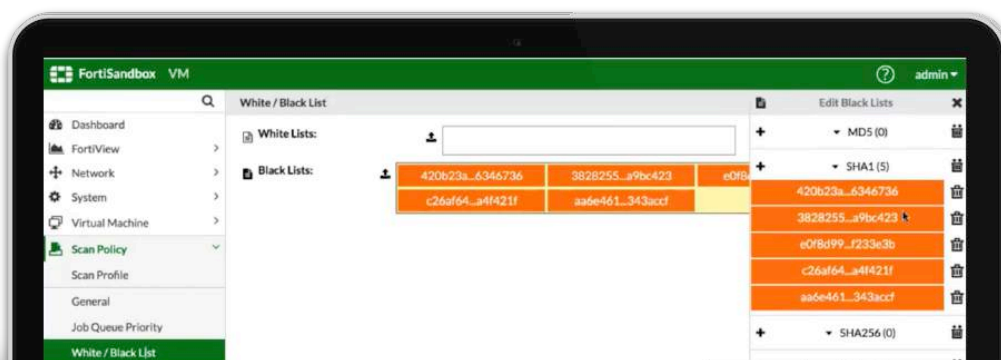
FortiSandbox VM

admin

Dashboard
FortiView
Network
System
Virtual Machine
Scan Policy
Scan Profile
General
Job Queue Priority
White / Black List

White / Black List

White Lists:

Black Lists:

| 420b23a...6346736 | 3828255...a9bc423 | e0f8 |
|---|---|---|
| c26af64...a4f421f | aa6e461...343accf | |

Edit Black Lists

MD5 (0)

SHA1 (5)

420b23a...6346736
3828255...a9bc423
e0f8d99...f233e3b
c26af64...a4f421f
aa6e461...343accf

SHA256 (0)